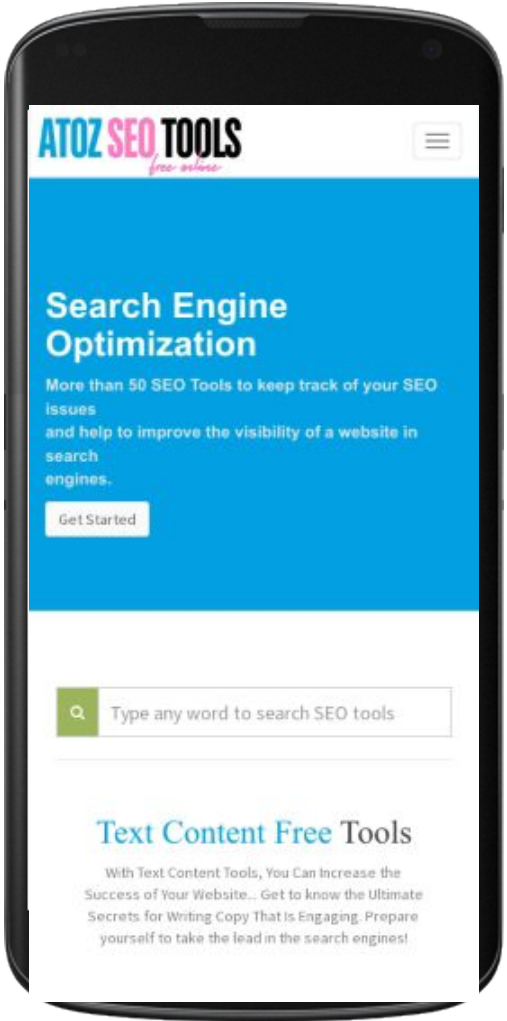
ATOZ SEO TOOLS
free online

Search Engine Optimization

More than 50 SEO Tools to keep track of your SEO issues
and help to improve the visibility of a website in search
engines.

Get Started

Type any word to search SEO tools

Text Content Free Tools

With Text Content Tools, You Can Increase the Success of Your Website... Get to know the Ultimate Secrets for Writing Copy That Is Engaging. Prepare yourself to take the lead in the search engines!